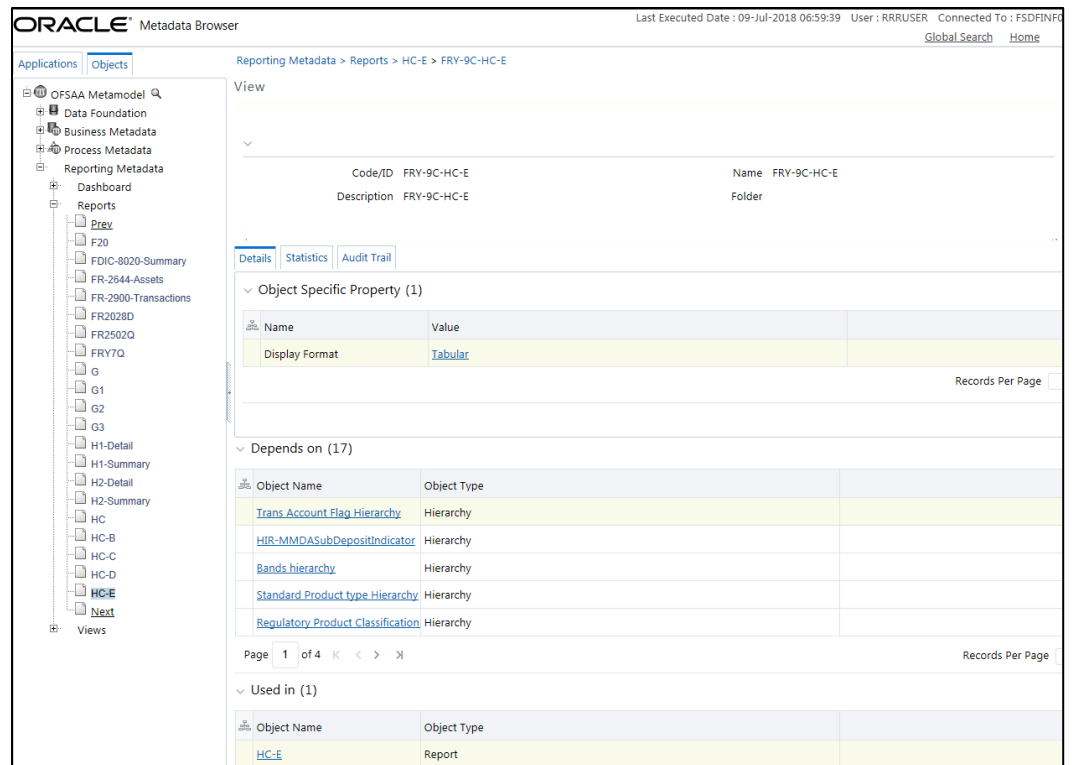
ORACLE® Metadata Browser

Last Executed Date : 09-Jul-2018 06:59:39 User : RRRUSER Connected To : FSDFINF0

Global Search Home

Applications Objects

OFSAA Metamodel
Data Foundation
Business Metadata
Process Metadata
Reporting Metadata
Dashboard
Reports
Prev
F20
FDIC-8020-Summary
FR-2644-Assets
FR-2900-Transactions
FR2028D
FR2502Q
FRY7Q
G
G1
G2
G3
H1-Detail
H1-Summary
H2-Detail
H2-Summary
HC
HC-B
HC-C
HC-D
HC-E
Next
Views

Reporting Metadata > Reports > HC-E > FRY-9C-HC-E

View

Code/ID FRY-9C-HC-E
Name FRY-9C-HC-E
Description FRY-9C-HC-E
Folder

Details Statistics Audit Trail

Object Specific Property (1)

| Name | Value |
|---|---|
| Display Format | Tabular |

Records Per Page

Depends on (17)

| Object Name | Object Type |
|---|---|
| Trans Account Flag Hierarchy | Hierarchy |
| HIR-MMDASubDepositIndicator | Hierarchy |
| Bands hierarchy | Hierarchy |
| Standard Product type Hierarchy | Hierarchy |
| Regulatory Product Classification | Hierarchy |

Page 1 of 4

Records Per Page

Used in (1)

| Object Name | Object Type |
|---|---|
| HC-E | Report |